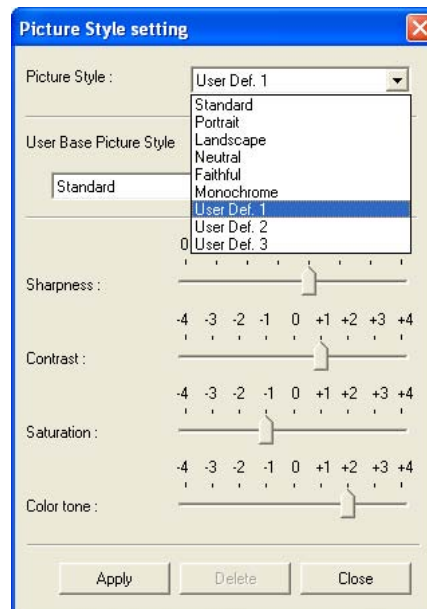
Picture Style setting

Picture Style :

User Def. 1

Standard
Portrait
Landscape
Neutral
Faithful
Monochrome
User Def. 1
User Def. 2
User Def. 3

User Base Picture Style

Standard

0

Sharpness :

-4 -3 -2 -1 0 +1 +2 +3 +4

Contrast :

-4 -3 -2 -1 0 +1 +2 +3 +4

Saturation :

-4 -3 -2 -1 0 +1 +2 +3 +4

Color tone :

Apply Delete Close